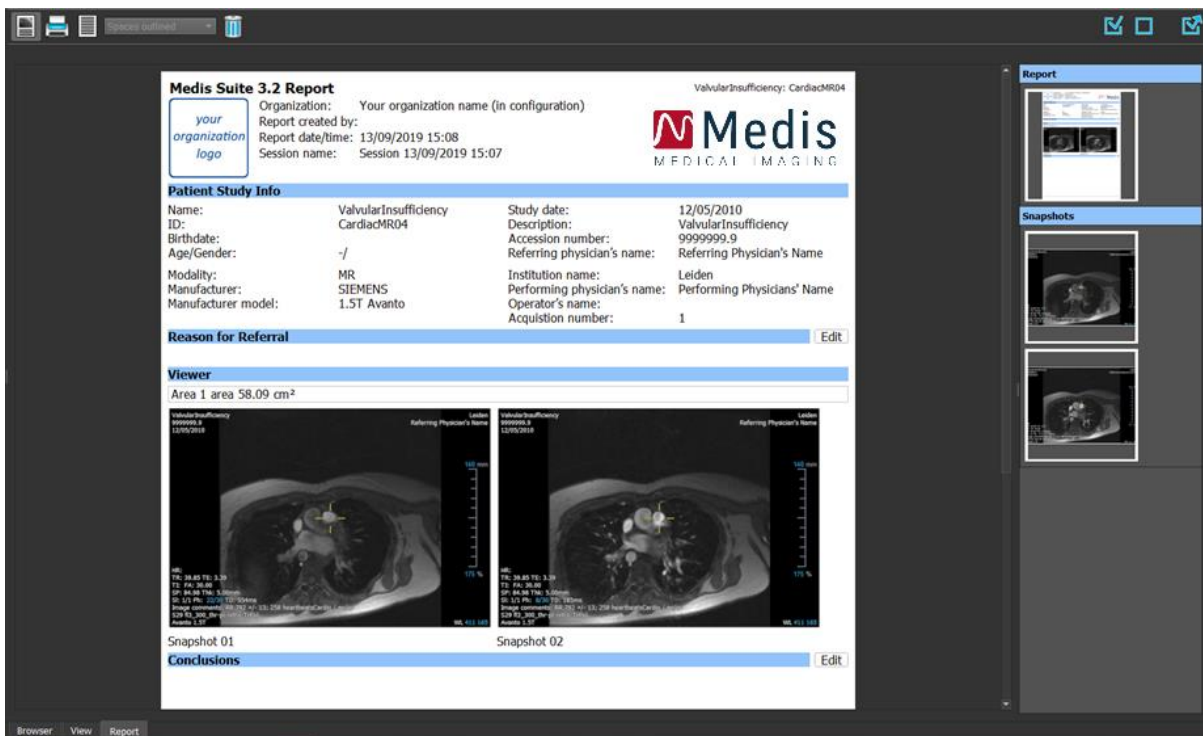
Spaces outlined

Medis Suite 3.2 Report

ValvularInsufficiency: CardiacMR04

your organization logo

Organization: Your organization name (in configuration)
Report created by:
Report date/time: 13/09/2019 15:08
Session name: Session 13/09/2019 15:07

Medis
MEDICAL IMAGING

Patient Study Info

Name: ValvularInsufficiency
ID: CardiacMR04
Birthdate:
Age/Gender: -/

Modality: MR
Manufacturer: SIEMENS
Manufacturer model: 1.5T Avanto

Study date: 12/05/2010
Description: ValvularInsufficiency
Accession number: 9999999.9
Referring physician's name: Referring Physician's Name

Institution name: Leiden
Performing physician's name: Performing Physicians' Name
Operator's name:
Acquistion number: 1

Reason for Referral
Edit

Viewer

Area 1 area 58.09 cm²

ValvularInsufficiency
9999999.9
12/05/2010
Leiden
Referring Physician's Name
160 mm
175 %
HR:
TR: 39.85 TE: 3.39
TI: FA: 36.00
SP: 84.98 TN: 5.00mm
SI: 1/1 Ph: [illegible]
Image comments: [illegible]
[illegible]
Avanto 1.5T
WL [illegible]

ValvularInsufficiency
9999999.9
12/05/2010
Leiden
Referring Physician's Name
160 mm
175 %
HR:
TR: 39.85 TE: 3.39
TI: FA: 36.00
SP: 84.98 TN: 5.00mm
SI: 1/1 Ph: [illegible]
Image comments: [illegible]
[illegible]
Avanto 1.5T
WL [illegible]

Snapshot 01
Snapshot 02

Conclusions
Edit

Report
Snapshots

Browser View Report